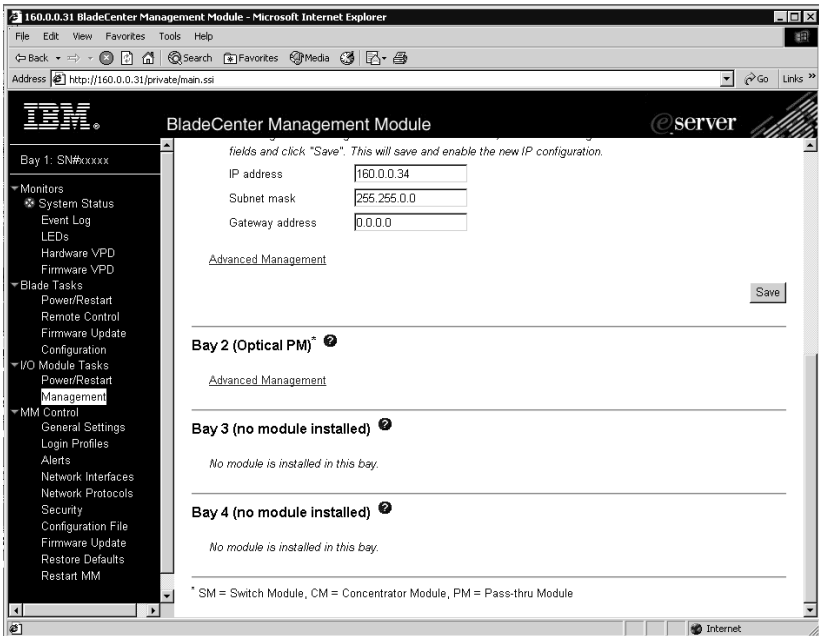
160.0.0.31 BladeCenter Management Module - Microsoft Internet Explorer

File Edit View Favorites Tools Help

Back Search Favorites Media

Address http://160.0.0.31/private/main.ssi

Go Links »

IBM.

BladeCenter Management Module

eserver

Bay 1: SN#xxxxx

Monitors
System Status
Event Log
LEDs
Hardware VPD
Firmware VPD
Blade Tasks
Power/Restart
Remote Control
Firmware Update
Configuration
I/O Module Tasks
Power/Restart
Management
MM Control
General Settings
Login Profiles
Alerts
Network Interfaces
Network Protocols
Security
Configuration File
Firmware Update
Restore Defaults
Restart MM

fields and click "Save". This will save and enable the new IP configuration.

IP address 160.0.0.34
Subnet mask 255.255.0.0
Gateway address 0.0.0.0

Advanced Management

Save

Bay 2 (Optical PM)*

Advanced Management

Bay 3 (no module installed)

No module is installed in this bay.

Bay 4 (no module installed)

No module is installed in this bay.

* SM = Switch Module, CM = Concentrator Module, PM = Pass-thru Module

Internet